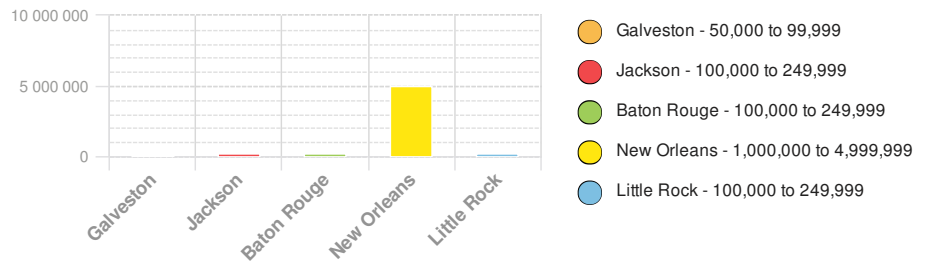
10 000 000
5 000 000
0

Galveston
Jackson
Baton Rouge
New Orleans
Little Rock

Galveston - 50,000 to 99,999
Jackson - 100,000 to 249,999
Baton Rouge - 100,000 to 249,999
New Orleans - 1,000,000 to 4,999,999
Little Rock - 100,000 to 249,999